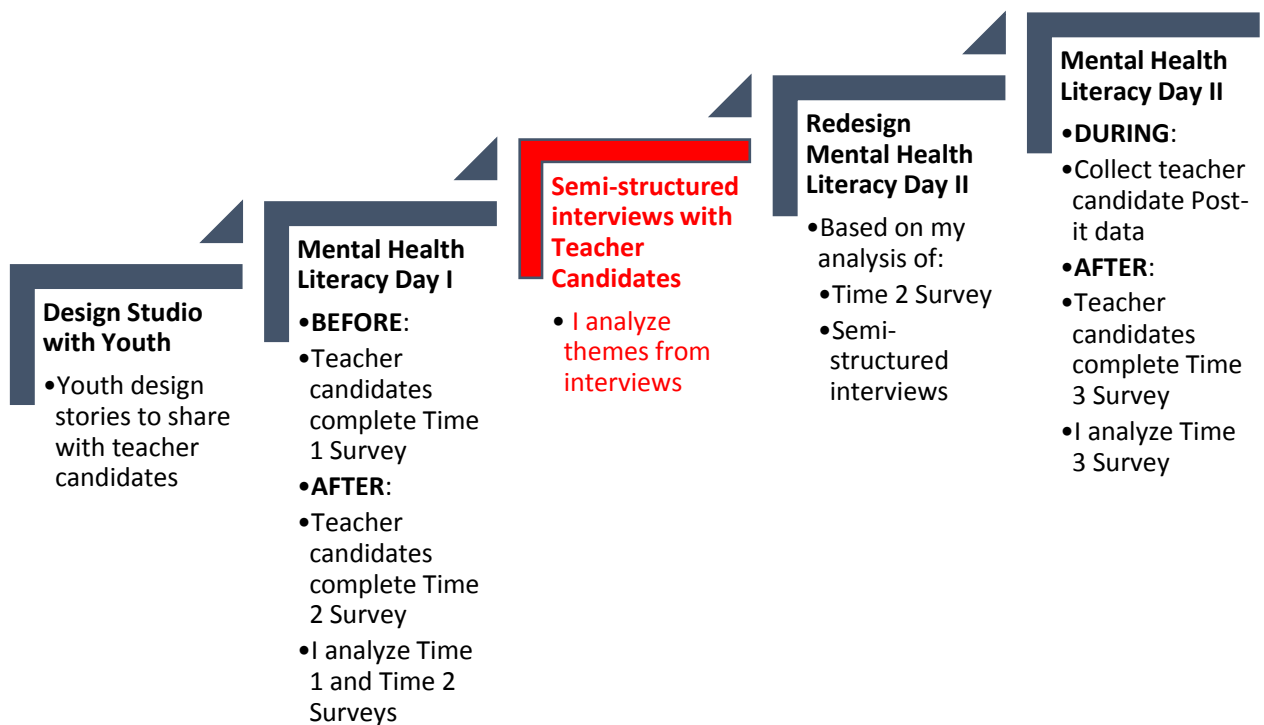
**Design Studio with Youth**

•Youth design stories to share with teacher candidates

**Mental Health Literacy Day I**

•**BEFORE**:

•Teacher candidates complete Time 1 Survey

•**AFTER**:

•Teacher candidates complete Time 2 Survey

•I analyze Time 1 and Time 2 Surveys

**Semi-structured interviews with Teacher Candidates**

• I analyze themes from interviews

**Redesign Mental Health Literacy Day II**

•Based on my analysis of:

•Time 2 Survey

•Semi-structured interviews

**Mental Health Literacy Day II**

•**DURING**:

•Collect teacher candidate Post-it data

•**AFTER**:

•Teacher candidates complete Time 3 Survey

•I analyze Time 3 Survey